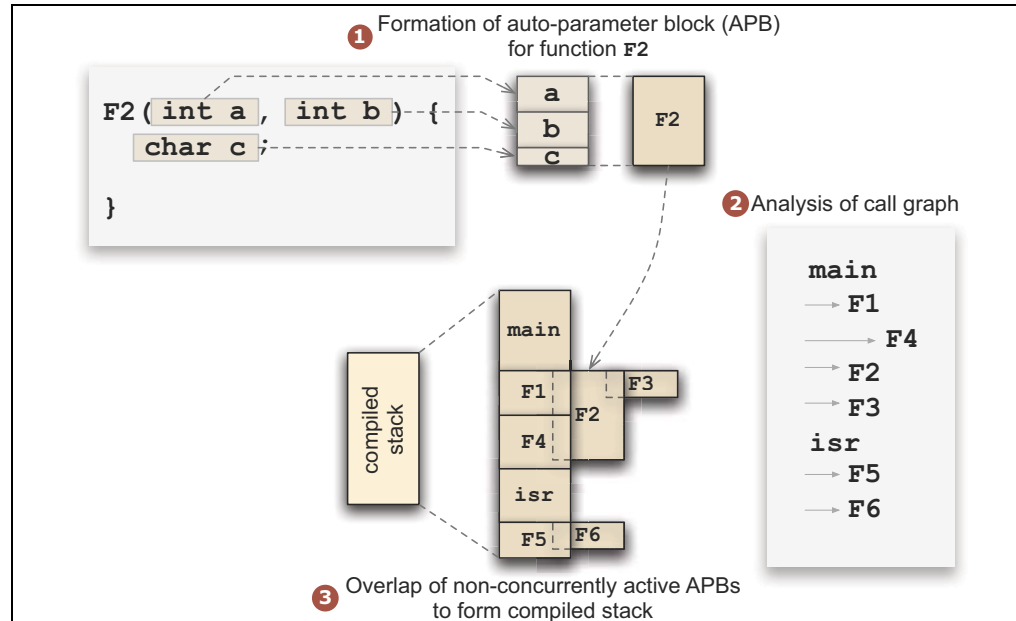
1 Formation of auto-parameter block (APB) for function F2

F2( int a , int b ) {
char c ;

}

a
b
c

F2

2 Analysis of call graph

main
F1
F4
F2
F3
isr
F5
F6

compiled stack

main
F1
F2
F3
F4
isr
F5
F6

3 Overlap of non-concurrently active APBs to form compiled stack